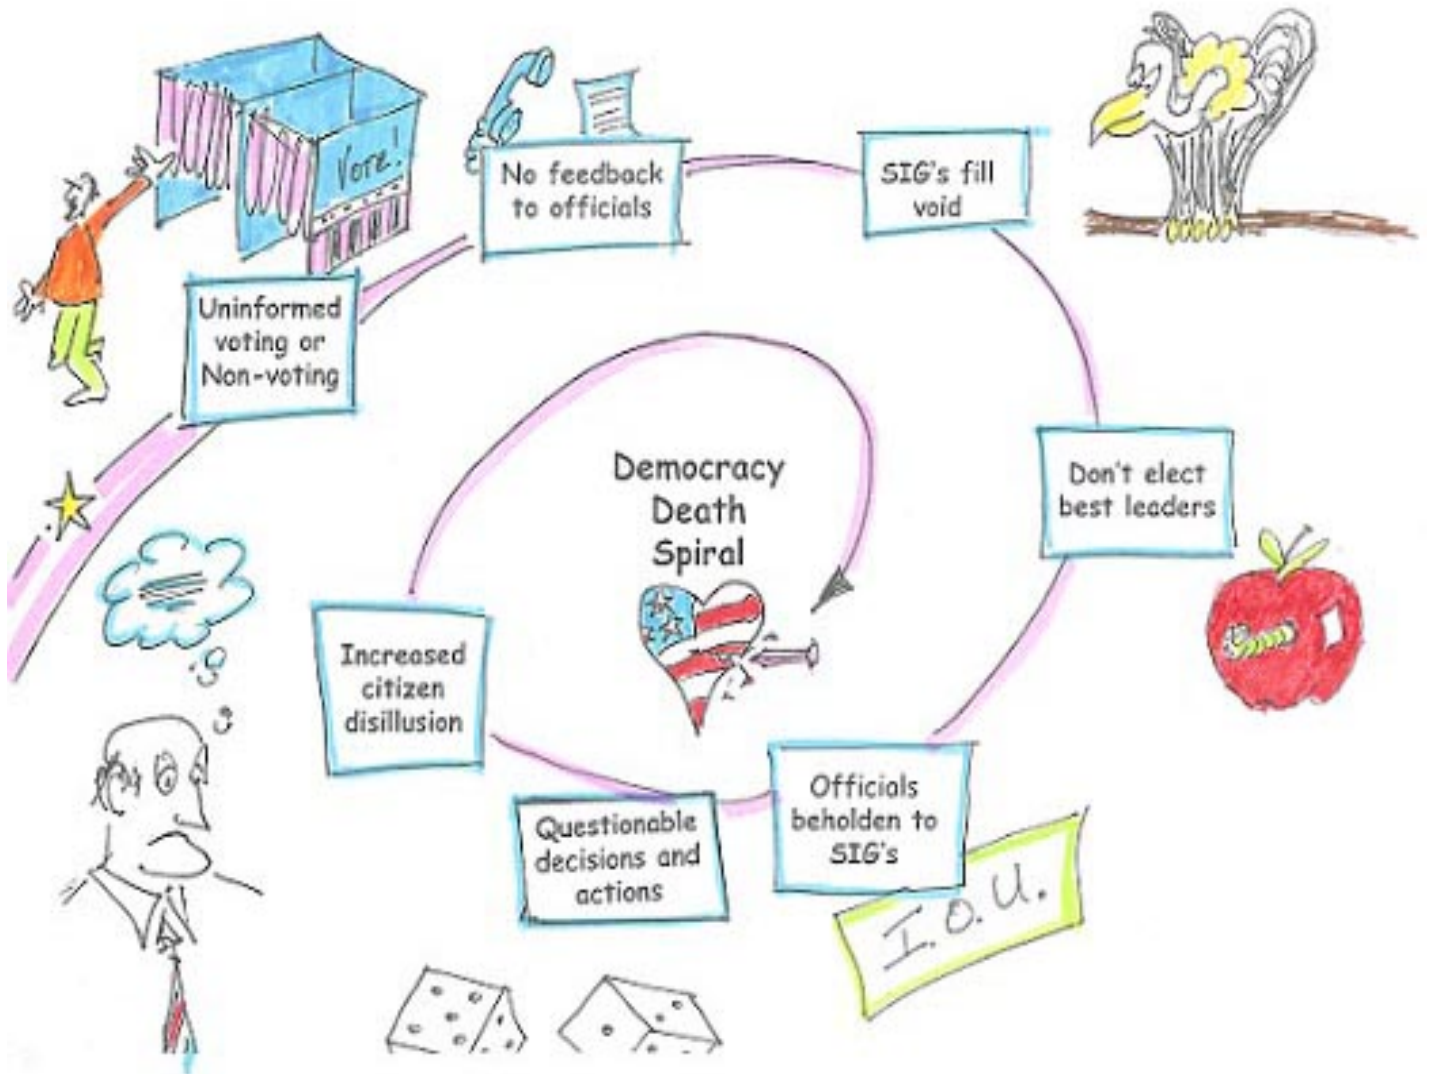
Vote!

Uninformed voting or Non-voting

No feedback to officials

SIG's fill void

Don't elect best leaders

Officials beholden to SIG's

Questionable decisions and actions

Increased citizen disillusion

Democracy Death Spiral

I.O.U.